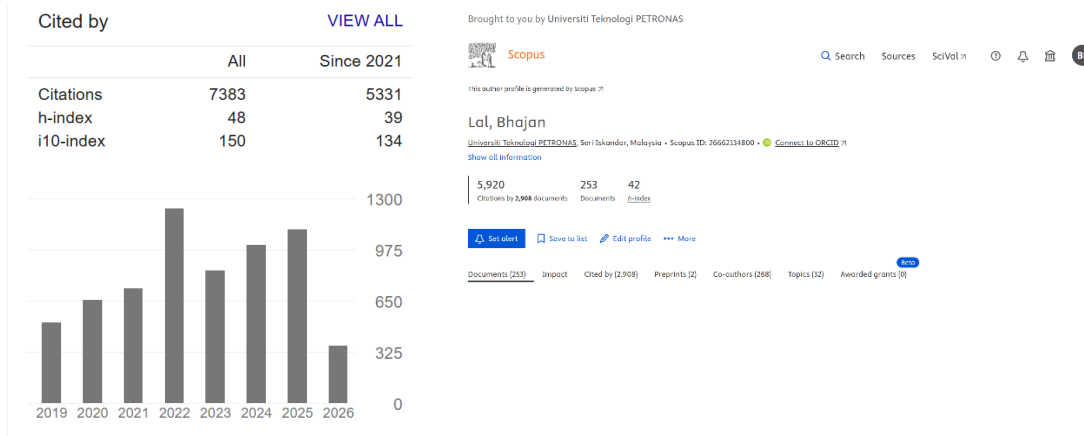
Cited by VIEW ALL

| | All | Since 2021 |
|---|---|---|
| Citations | 7383 | 5331 |
| h-index | 48 | 39 |
| i10-index | 150 | 134 |

1300
975
650
325
0

2019 2020 2021 2022 2023 2024 2025 2026

Brought to you by Universiti Teknologi PETRONAS

Scopus

Search Sources SciVal

B

This author profile is generated by Scopus

Lal, Bhajan

Universiti Teknologi PETRONAS, Seri Iskandar, Malaysia • Scopus ID: 26662134800 • Connect to ORCID

Show all information

5,920
Citations by 2,908 documents

253
Documents

42
h-index

Set alert Save to list Edit profile More

Beta

Documents (253) Impact Cited by (2,908) Preprints (2) Co-authors (268) Topics (32) Awarded grants (0)